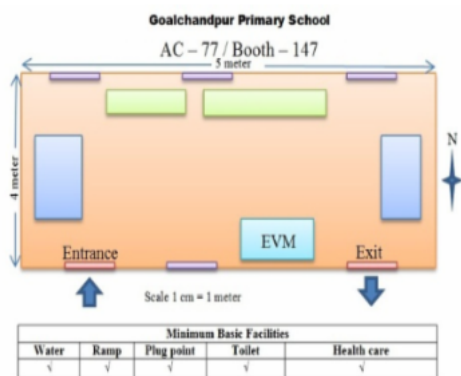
Goalchandpur Primary School

AC – 77 / Booth – 147

5 meter

4 meter

N

EVM

Entrance

Exit

Scale 1 cm = 1 meter

| Minimum Basic Facilities | | | | |
|---|---|---|---|---|
| Water | Ramp | Plug point | Toilet | Health care |
| √ | √ | √ | √ | √ |